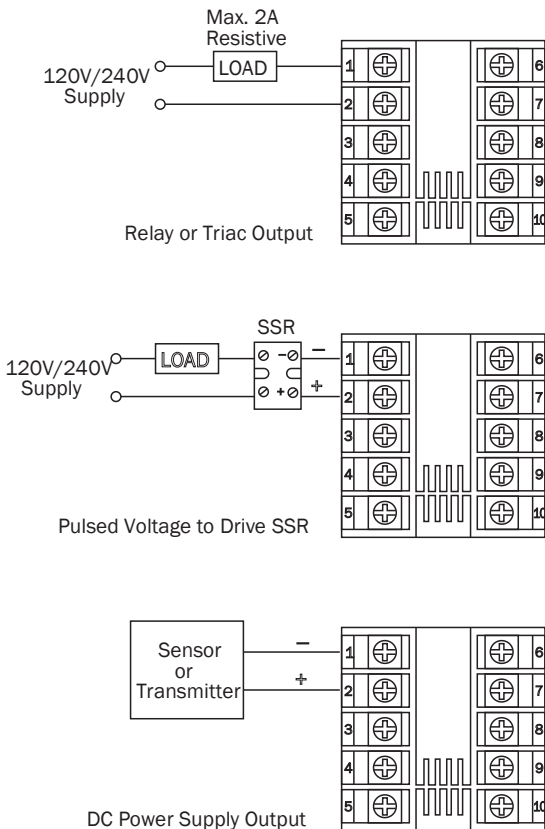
Max. 2A
Resistive

LOAD

120V/240V
Supply

1
2
3
4
5

6
7
8
9
10

Relay or Triac Output

SSR

120V/240V
Supply

LOAD

−
+

1
2
3
4
5

6
7
8
9
10

Pulsed Voltage to Drive SSR

Sensor
or
Transmitter

−
+

1
2
3
4
5

6
7
8
9
10

DC Power Supply Output